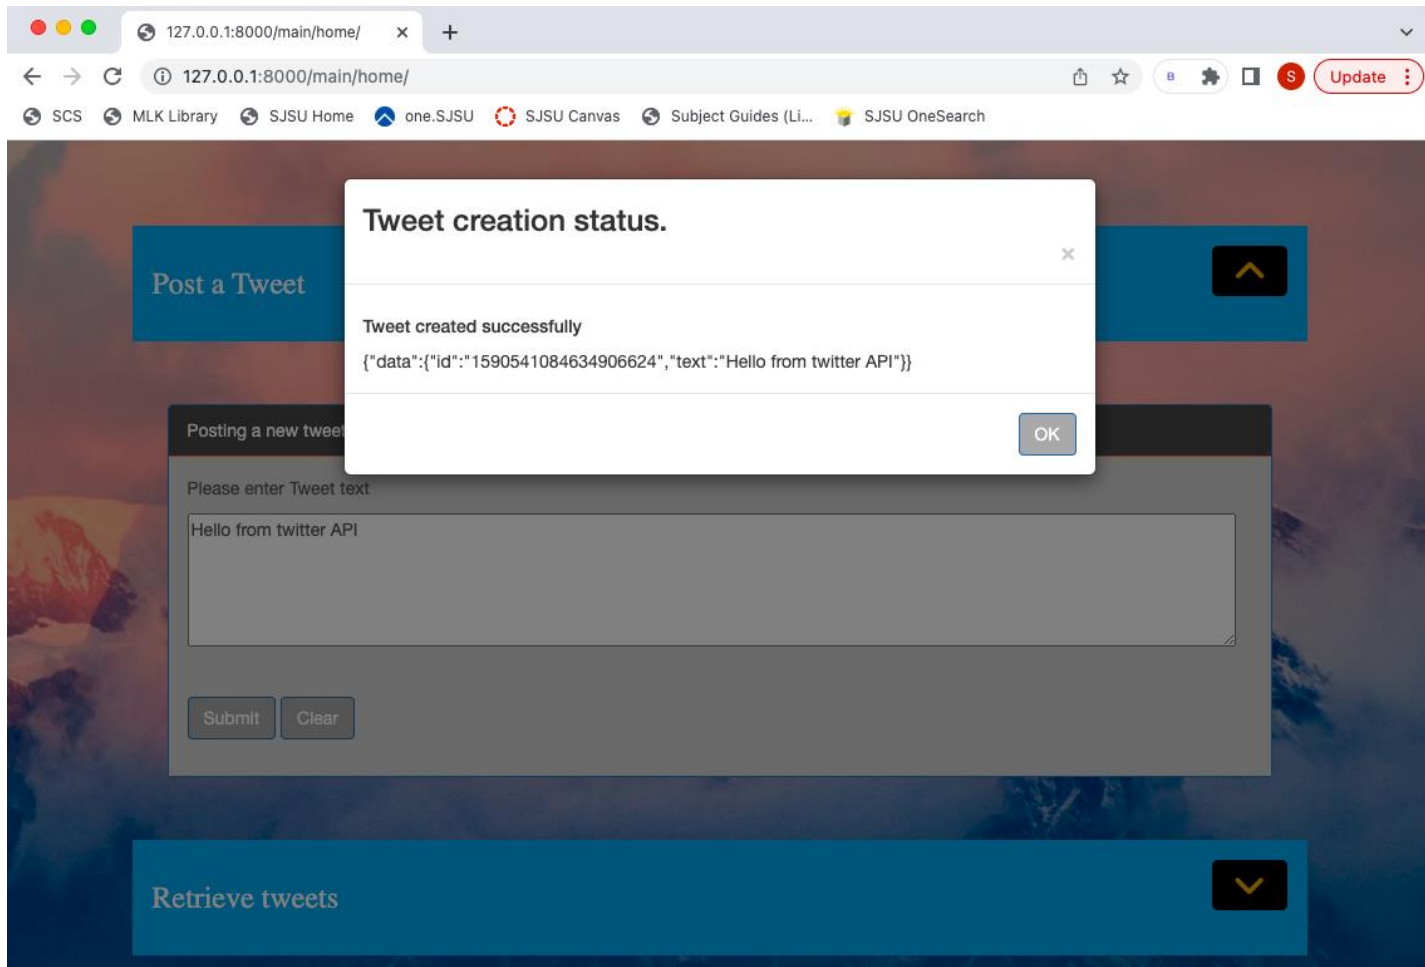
127.0.0.1:8000/main/home/ ×

127.0.0.1:8000/main/home/

B S Update

SCS MLK Library SJSU Home one.SJSU SJSU Canvas Subject Guides (Li... SJSU OneSearch

Post a Tweet

Tweet creation status.

×

Tweet created successfully

{"data":{"id":"1590541084634906624","text":"Hello from twitter API"}}

OK

Posting a new tweet

Please enter Tweet text

Hello from twitter API

Submit Clear

Retrieve tweets